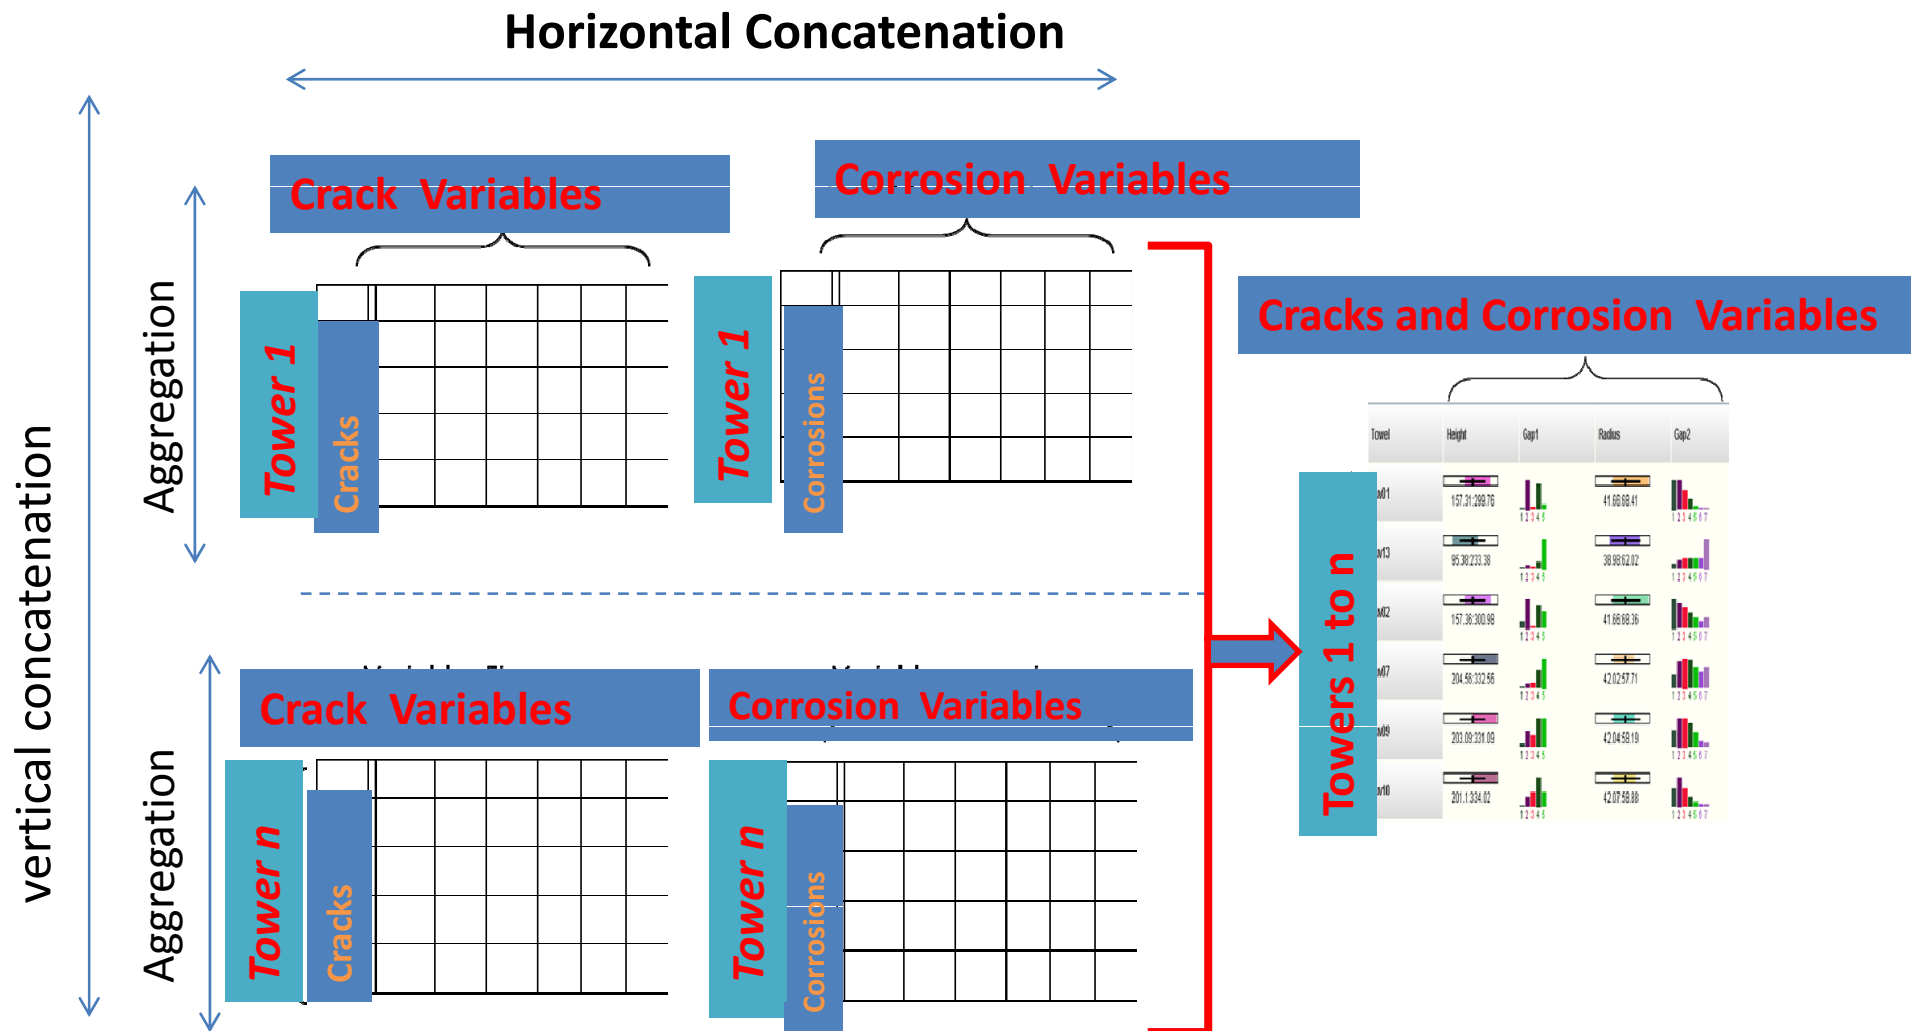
Horizontal Concatenation

vertical concatenation

Aggregation

Crack Variables

Tower 1

Cracks

Corrosion Variables

Tower 1

Corrosions

Cracks and Corrosion Variables

| Towel | Height | Gap1 | Radius | Gap2 |
|---|---|---|---|---|
| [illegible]01 | 157.31:289.76 | 1 2 3 4 5 | 41.66:68.41 | 1 2 3 4 5 6 7 |
| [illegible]13 | 95.38:233.38 | 1 2 3 4 5 | 38.98:62.02 | 1 2 3 4 5 6 7 |
| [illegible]02 | 157.36:300.98 | 1 2 3 4 5 | 41.66:68.36 | 1 2 3 4 5 6 7 |
| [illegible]07 | 204.56:332.56 | 1 2 3 4 5 | 42.02:57.71 | 1 2 3 4 5 6 7 |
| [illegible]09 | 203.09:331.09 | 1 2 3 4 5 | 42.04:58.19 | 1 2 3 4 5 6 7 |
| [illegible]10 | 201.1:334.02 | 1 2 3 4 5 | 42.07:58.88 | 1 2 3 4 5 6 7 |

Towers 1 to n

Aggregation

Crack Variables

Tower n

Cracks

Corrosion Variables

Tower n

Corrosions